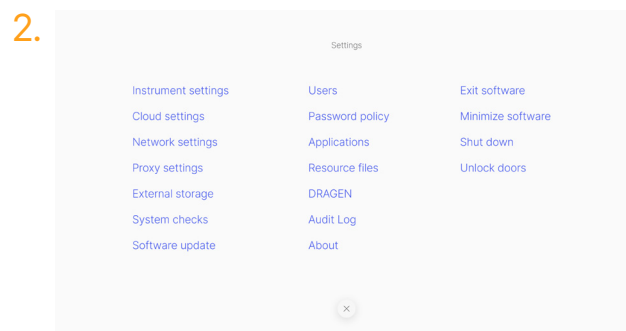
2.

Settings

Instrument settings
Cloud settings
Network settings
Proxy settings
External storage
System checks
Software update

Users
Password policy
Applications
Resource files
DRAGEN
Audit Log
About

Exit software
Minimize software
Shut down
Unlock doors

×